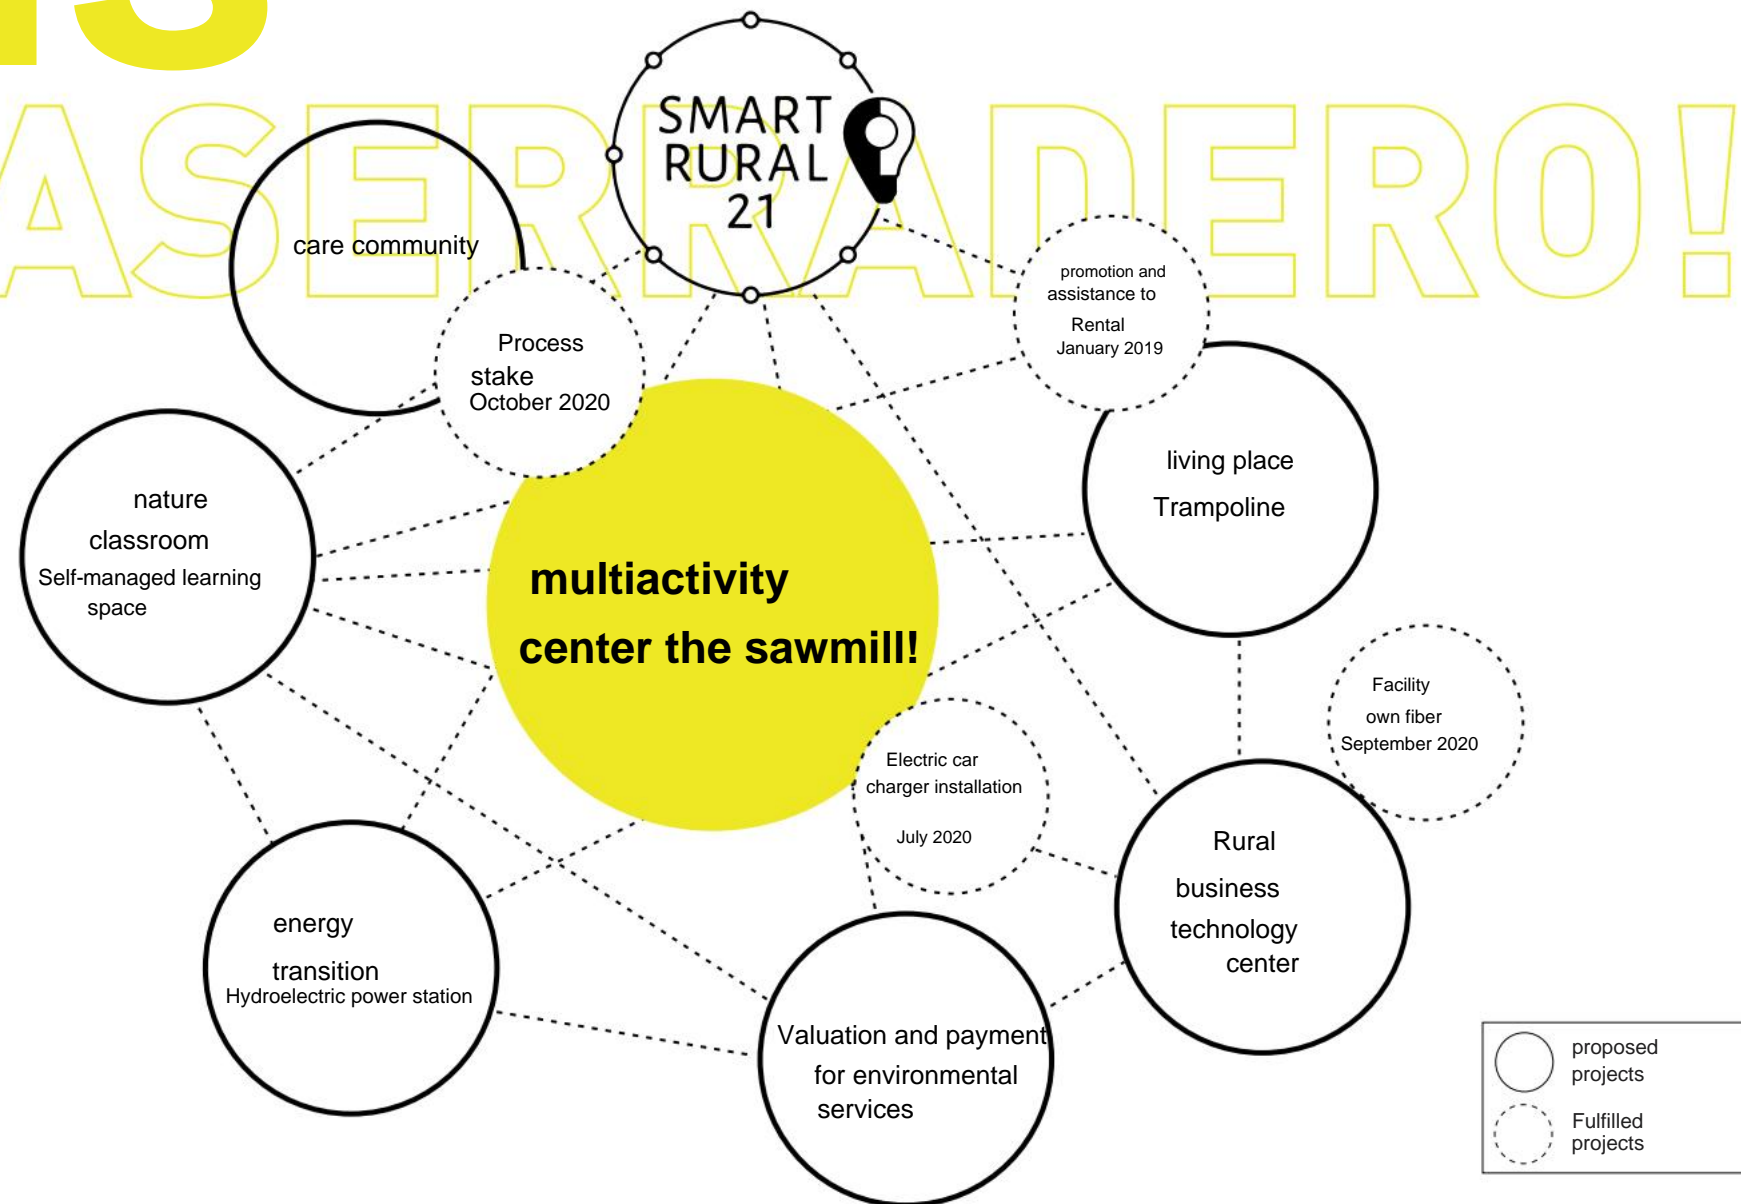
ASERRADERO!

SMART RURAL 21

care community

Process stake October 2020

promotion and assistance to Rental January 2019

nature classroom Self-managed learning space

multiactivity center the sawmill!

living place Trampoline

Facility own fiber September 2020

Electric car charger installation July 2020

Rural business technology center

energy transition Hydroelectric power station

Valuation and payment for environmental services

proposed projects

Fulfilled projects